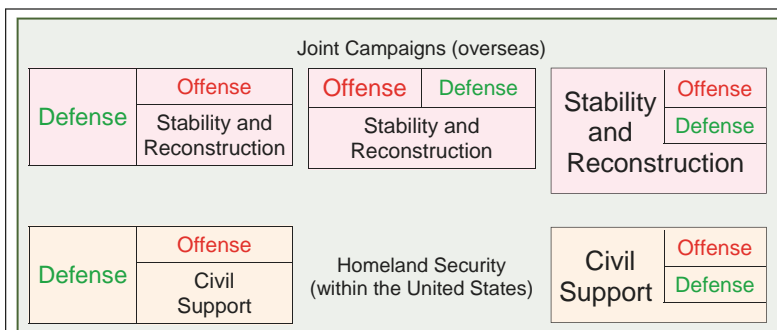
Joint Campaigns (overseas)

| Defense | Offense |
|---|---|
| | Stability and Reconstruction |

| Offense | Defense |
|---|---|
| Stability and Reconstruction | |

| Stability and Reconstruction | Offense |
|---|---|
| | Defense |

| Defense | Offense |
|---|---|
| | Civil Support |

Homeland Security (within the United States)

| Civil Support | Offense |
|---|---|
| | Defense |